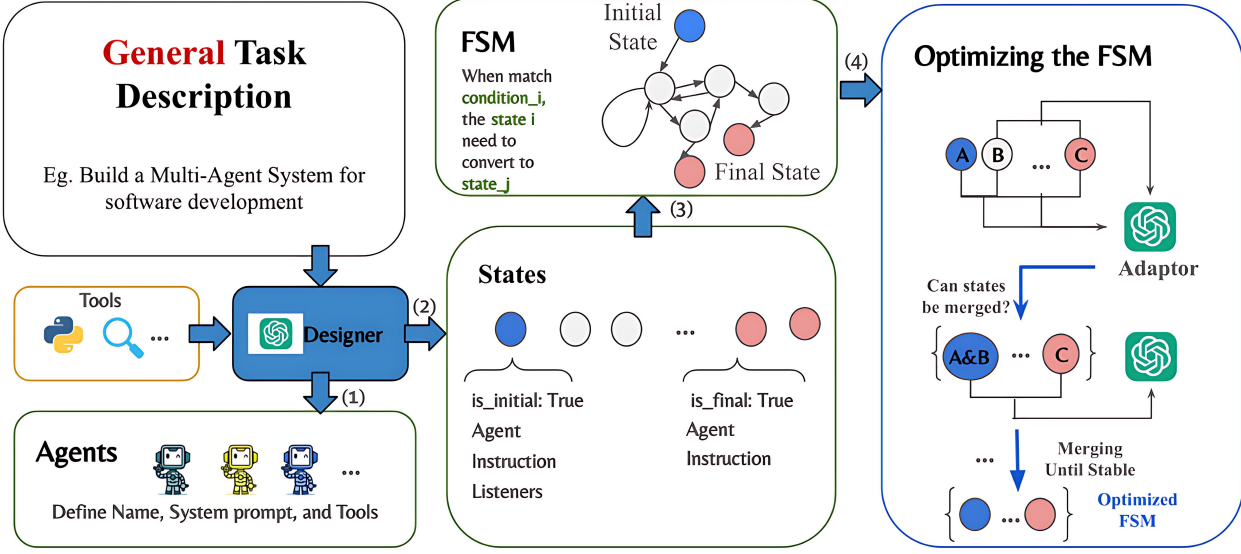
General Task Description

Eg. Build a Multi-Agent System for software development

Tools

...

Designer

(1)

(2)

Agents

...

Define Name, System prompt, and Tools

FSM

When match condition_i, the state i need to convert to state_j

Initial State

Final State

(3)

States

...

is_initial: True
Agent
Instruction
Listeners

is_final: True
Agent
Instruction

(4)

Optimizing the FSM

A

B

...

C

Adaptor

Can states be merged?

A&B

...

C

...

Merging Until Stable

...

Optimized FSM